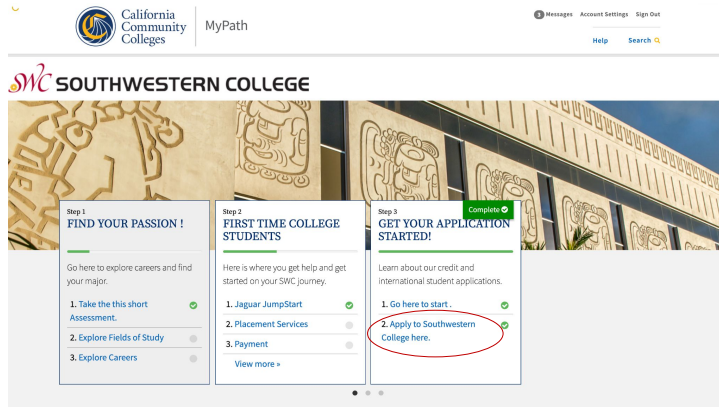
California Community Colleges | MyPath

3 Messages Account Settings Sign Out

Help Search

SWC SOUTHWESTERN COLLEGE

Step 1
FIND YOUR PASSION !

Go here to explore careers and find your major.

1. Take the this short Assessment.
2. Explore Fields of Study
3. Explore Careers

Step 2
FIRST TIME COLLEGE STUDENTS

Here is where you get help and get started on your SWC journey.

1. Jaguar JumpStart
2. Placement Services
3. Payment

View more »

Step 3
Complete
GET YOUR APPLICATION STARTED!

Learn about our credit and international student applications.

1. Go here to start .
2. Apply to Southwestern College here.